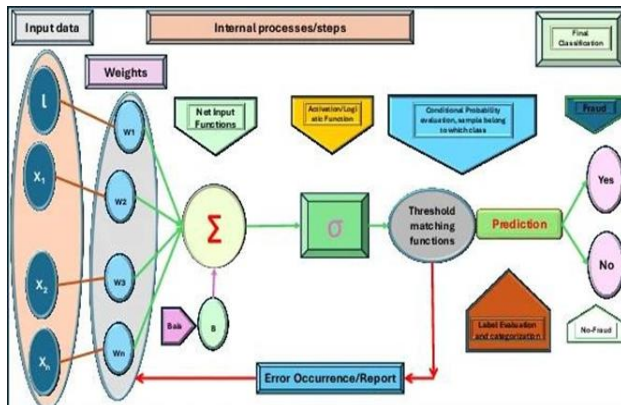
Input data

Internal processes/steps

Final Classification

Weights

Net Input Functions

Activation/Logistic Function

Conditional Probability evaluation, sample belong to which class

Fraud

1

$X_1$

$X_2$

$X_n$

W1

W2

W3

Wn

Σ

σ

Threshold matching functions

Prediction

Yes

No

Bais

B

Label Evaluation and categorization

No-Fraud

Error Occurrence/Report